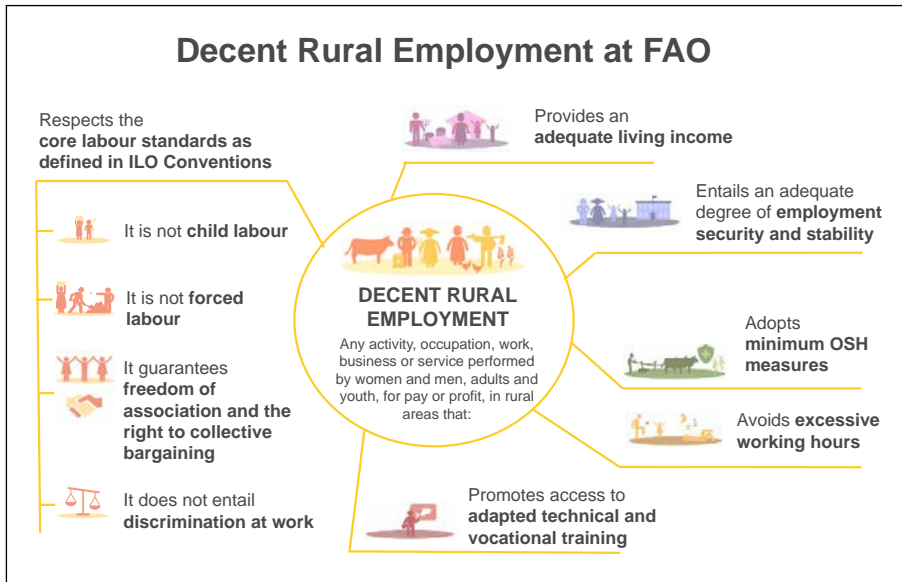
Decent Rural Employment at FAO

Respects the core labour standards as defined in ILO Conventions

It is not child labour

It is not forced labour

It guarantees freedom of association and the right to collective bargaining

It does not entail discrimination at work

DECENT RURAL EMPLOYMENT

Any activity, occupation, work, business or service performed by women and men, adults and youth, for pay or profit, in rural areas that:

Provides an adequate living income

Entails an adequate degree of employment security and stability

Adopts minimum OSH measures

Avoids excessive working hours

Promotes access to adapted technical and vocational training